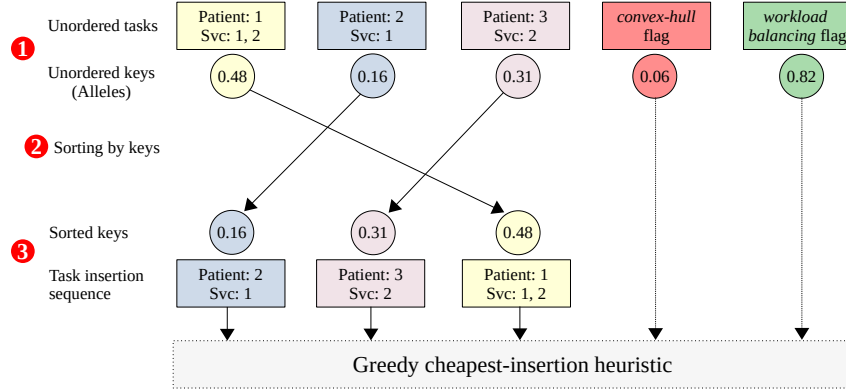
1 Unordered tasks

Patient: 1 Svc: 1, 2

Patient: 2 Svc: 1

Patient: 3 Svc: 2

*convex-hull* flag

*workload balancing* flag

Unordered keys (Alleles)

0.48

0.16

0.31

0.06

0.82

2 Sorting by keys

3 Sorted keys

0.16

0.31

0.48

Task insertion sequence

Patient: 2 Svc: 1

Patient: 3 Svc: 2

Patient: 1 Svc: 1, 2

Greedy cheapest-insertion heuristic